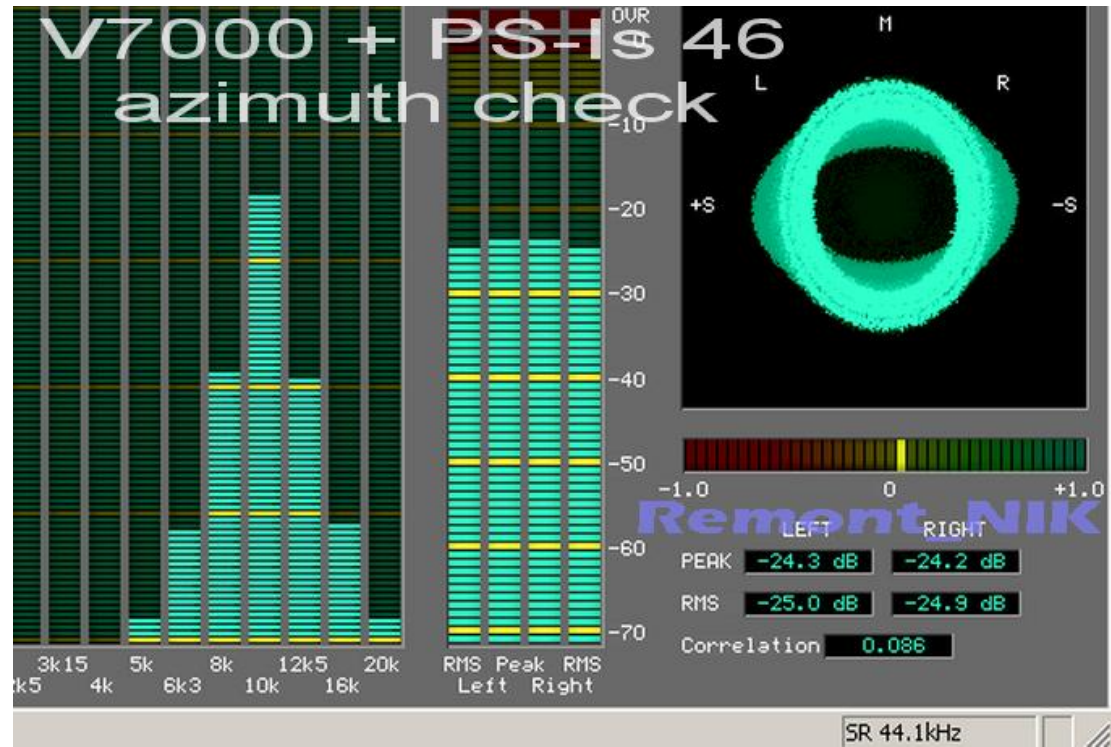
V7000 + PS-Is 46
azimuth check

OVR
-10
-20
-30
-40
-50
-60
-70

M
L
R
+S
-S

-1.0
0
+1.0

Remont NIK

LEFT
RIGHT
PEAK -24.3 dB -24.2 dB
RMS -25.0 dB -24.9 dB
Correlation 0.086

3k15 5k 8k 12k5 20k
k5 4k 6k3 10k 16k

RMS Peak RMS
Left Right

SR 44.1kHz